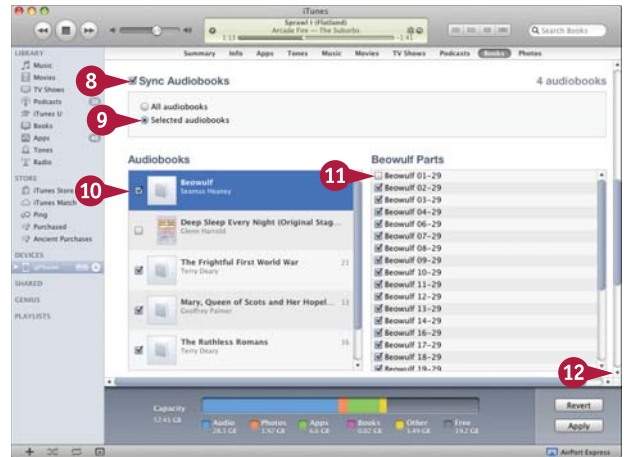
iTunes

Sprawl I (Flatland)
Arcade Fire — The Suburbs
1:13 −1:43

Search Books

LIBRARY
Music
Movies
TV Shows
Podcasts
iTunes U
Books
Apps
Tones
Radio

STORE
iTunes Store
iTunes Match
Ping
Purchased
Ancient Purchases

DEVICES

SHARED

GENIUS

PLAYLISTS

Summary Info Apps Tones Music Movies TV Shows Podcasts Books Photos

8

Sync Audiobooks

4 audiobooks

All audiobooks

9

Selected audiobooks

Audiobooks

10

Beowulf
Seamus Heaney

Deep Sleep Every Night (Original Stag...
Glenn Harrold

The Frightful First World War
Terry Deary
21

Mary, Queen of Scots and Her Hopel...
Geoffrey Palmer
13

The Ruthless Romans
Terry Deary
16

Beowulf Parts

11

Beowulf 01–29
Beowulf 02–29
Beowulf 03–29
Beowulf 04–29
Beowulf 05–29
Beowulf 06–29
Beowulf 07–29
Beowulf 08–29
Beowulf 09–29
Beowulf 10–29
Beowulf 11–29
Beowulf 12–29
Beowulf 13–29
Beowulf 14–29
Beowulf 15–29
Beowulf 16–29
Beowulf 17–29
Beowulf 18–29
Beowulf 19–29

12

Capacity
57.41 GB

Audio
28.1 GB
Photos
3.97 GB
Apps
6.6 GB
Books
0.02 GB
Other
3.49 GB
Free
19.2 GB

Revert

Apply

AirPort Express